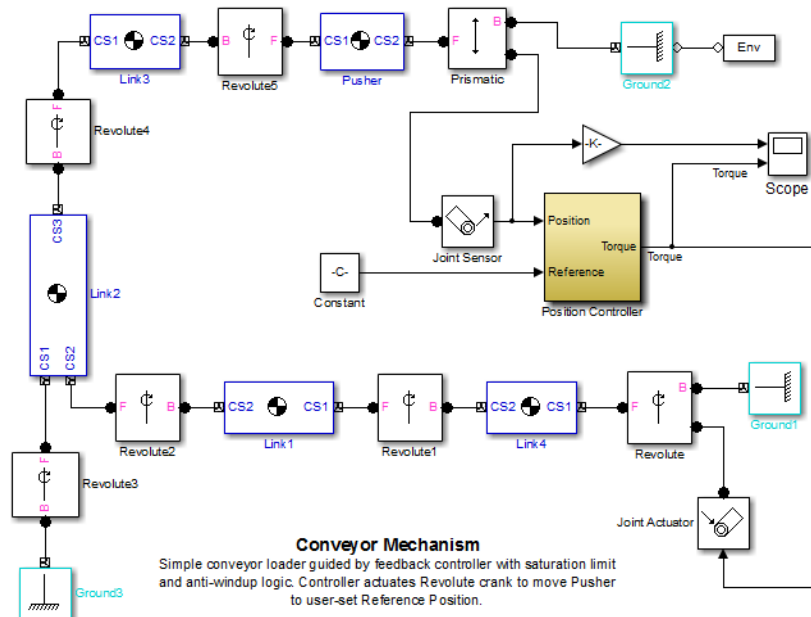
CS1 CS2
Link3
B F
Revolute5
CS1 CS2
Pusher
B F
Prismatic
Ground2
Env
F B
Revolute4
-K-
Scope
Torque
CS3
Link2
CS1 CS2
Joint Sensor
Position
Torque
Reference
Position Controller
Torque
-C-
Constant
F B
Revolute2
CS2 CS1
Link1
F B
Revolute1
CS2 CS1
Link4
F B
Revolute
Ground1
F B
Revolute3
Joint Actuator
Ground3

Conveyor Mechanism

Simple conveyor loader guided by feedback controller with saturation limit and anti-windup logic. Controller actuates Revolute crank to move Pusher to user-set Reference Position.